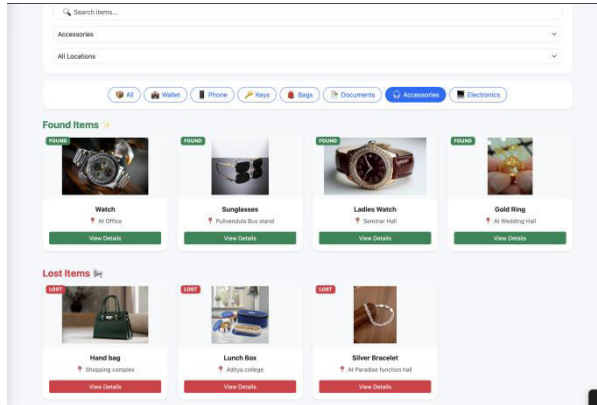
Search items...

Accessories

All Locations

All | Wallet | Phone | Keys | Bags | Documents | Accessories | Electronics

Found Items ✨

FOUND
Watch
At Office
View Details

FOUND
Sunglasses
Pulivendula Bus stand
View Details

FOUND
Ladies Watch
Seminar Hall
View Details

FOUND
Gold Ring
At Wedding Hall
View Details

Lost Items

LOST
Hand bag
Shopping complex
View Details

LOST
Lunch Box
Aditya college
View Details

LOST
Silver Bracelet
At Paradise function hall
View Details